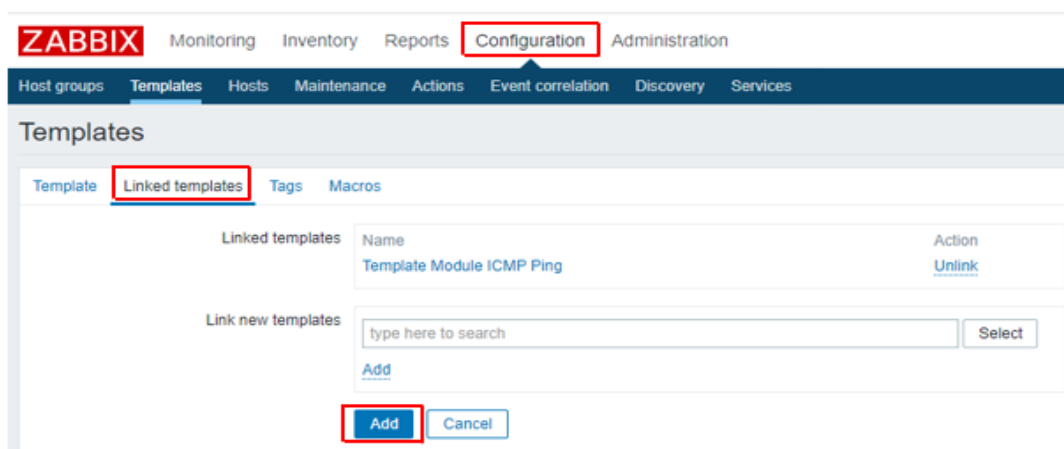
ZABBIX Monitoring Inventory Reports Configuration Administration

Host groups Templates Hosts Maintenance Actions Event correlation Discovery Services

Templates

Template Linked templates Tags Macros

Linked templates

| Name | Action |
|---|---|
| Template Module ICMP Ping | Unlink |

Link new templates

type here to search Select

Add

Add Cancel